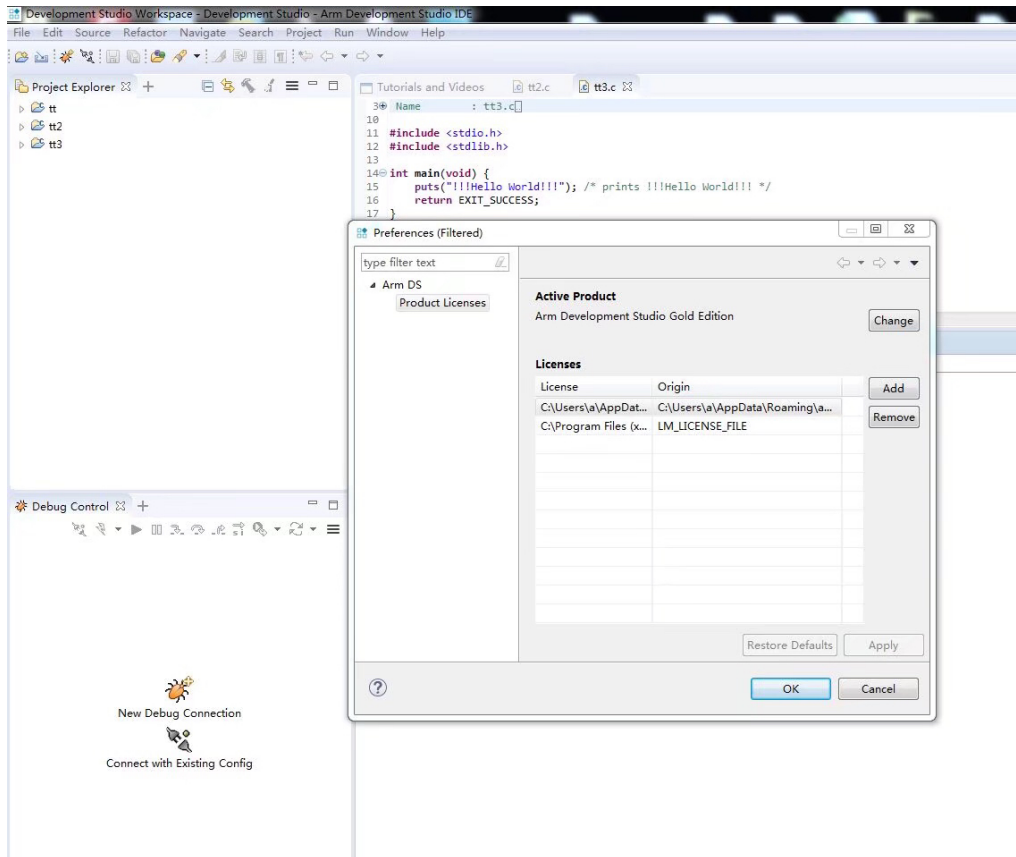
Development Studio Workspace - Development Studio - Arm Development Studio IDE
File Edit Source Refactor Navigate Search Project Run Window Help

Project Explorer
tt
tt2
tt3

Tutorials and Videos
tt2.c
tt3.c

3 Name : tt3.c
10
11 #include <stdio.h>
12 #include <stdlib.h>
13
14 int main(void) {
15 puts("!!!Hello World!!!"); /* prints !!!Hello World!!! */
16 return EXIT_SUCCESS;
17 }

Preferences (Filtered)
type filter text
Arm DS
Product Licenses

Active Product
Arm Development Studio Gold Edition
Change

Licenses

| License | Origin |
|---|---|
| C:\Users\a\AppDat... | C:\Users\a\AppData\Roaming\a... |
| C:\Program Files (x... | LM_LICENSE_FILE |

Add
Remove
Restore Defaults
Apply
OK
Cancel

Debug Control
New Debug Connection
Connect with Existing Config